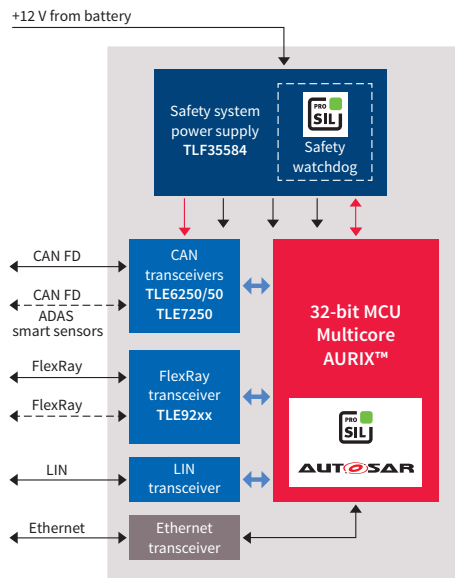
+12 V from battery

Safety system power supply TLF35584

PRO SIL

Safety watchdog

CAN FD

CAN FD

ADAS smart sensors

CAN transceivers TLE6250/50 TLE7250

FlexRay

FlexRay

FlexRay transceiver TLE92xx

LIN

LIN transceiver

Ethernet

Ethernet transceiver

32-bit MCU Multicore AURIX™

PRO SIL

AUTOSAR